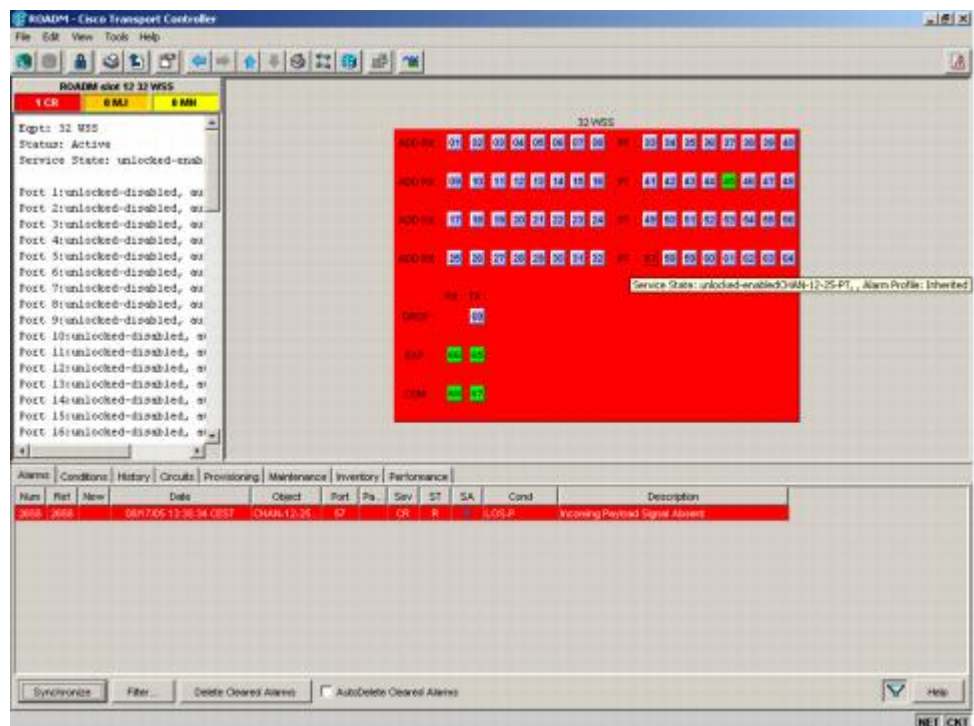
ROADM - Cisco Transport Controller

File Edit View Tools Help

ROADM slot 12 32 WSS

1 CR 0 MJ 0 MN

Eqpt: 32 WSS
Status: Active
Service State: unlocked-enab

Port 1:unlocked-disabled, au
Port 2:unlocked-disabled, au
Port 3:unlocked-disabled, au
Port 4:unlocked-disabled, au
Port 5:unlocked-disabled, au
Port 6:unlocked-disabled, au
Port 7:unlocked-disabled, au
Port 8:unlocked-disabled, au
Port 9:unlocked-disabled, au
Port 10:unlocked-disabled, a
Port 11:unlocked-disabled, a
Port 12:unlocked-disabled, a
Port 13:unlocked-disabled, a
Port 14:unlocked-disabled, a
Port 15:unlocked-disabled, a
Port 16:unlocked-disabled, a

32 WSS

ADD RX 01 02 03 04 05 06 07 08 PT 33 34 35 36 37 38 39 40

ADD RX 09 10 11 12 13 14 15 16 PT 41 42 43 44 45 46 47 48

ADD RX 17 18 19 20 21 22 23 24 PT 49 50 51 52 53 54 55 56

ADD RX 25 26 27 28 29 30 31 32 PT 57 58 59 60 61 62 63 64

Service State: unlocked-enabledCHAN-12-25-PT, , Alarm Profile: Inherited

RX TX

DROP 69

EXP 66 65

COM 68 67

Alarms | Conditions | History | Circuits | Provisioning | Maintenance | Inventory | Performance

| Num | Ref | New | Date | Object | Port | Pa... | Sev | ST | SA | Cond | Description |
|---|---|---|---|---|---|---|---|---|---|---|---|
| 2668 | 2668 | | 08/17/05 13:38:34 CEST | CHAN-12-25... | 57 | | CR | R | | LOS-P | Incoming Payload Signal Absent |

Synchronize | Filter... | Delete Cleared Alarms | AutoDelete Cleared Alarms | Help

NET CKT